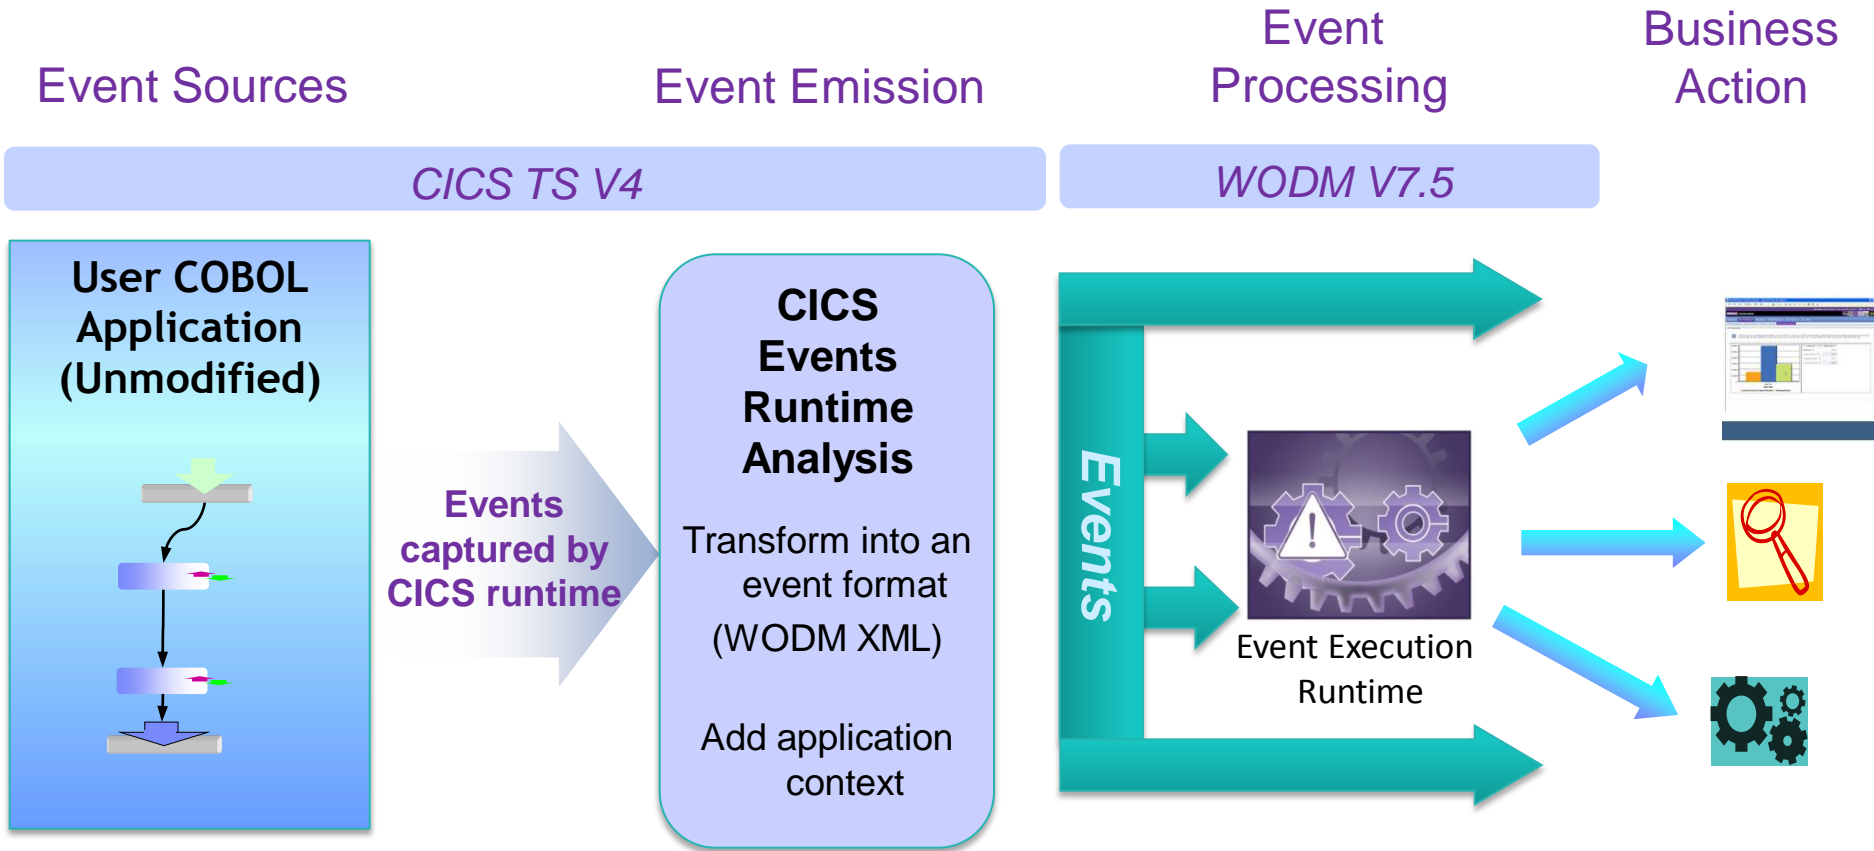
Event Sources

Event Emission

Event Processing

Business Action

CICS TS V4

WODM V7.5

User COBOL Application (Unmodified)

Events captured by CICS runtime

CICS Events Runtime Analysis

Transform into an event format (WODM XML)

Add application context

Events

Event Execution Runtime